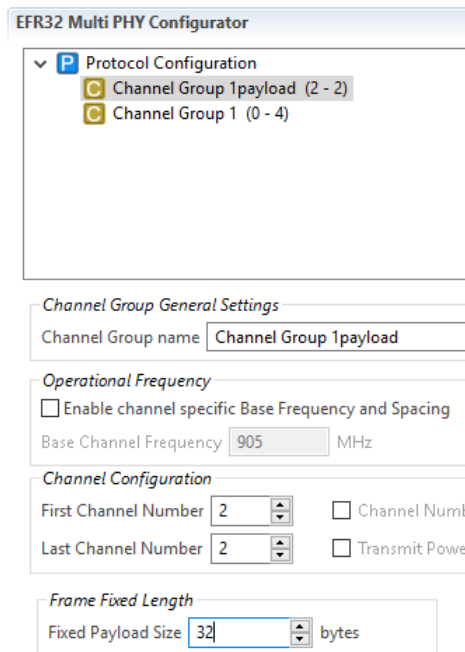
EFR32 Multi PHY Configurator

P Protocol Configuration
C Channel Group 1payload (2 - 2)
C Channel Group 1 (0 - 4)

Channel Group General Settings
Channel Group name Channel Group 1payload

Operational Frequency
Enable channel specific Base Frequency and Spacing
Base Channel Frequency 905 MHz

Channel Configuration
First Channel Number 2
Last Channel Number 2
Channel Numb
Transmit Powe

Frame Fixed Length
Fixed Payload Size 32 bytes